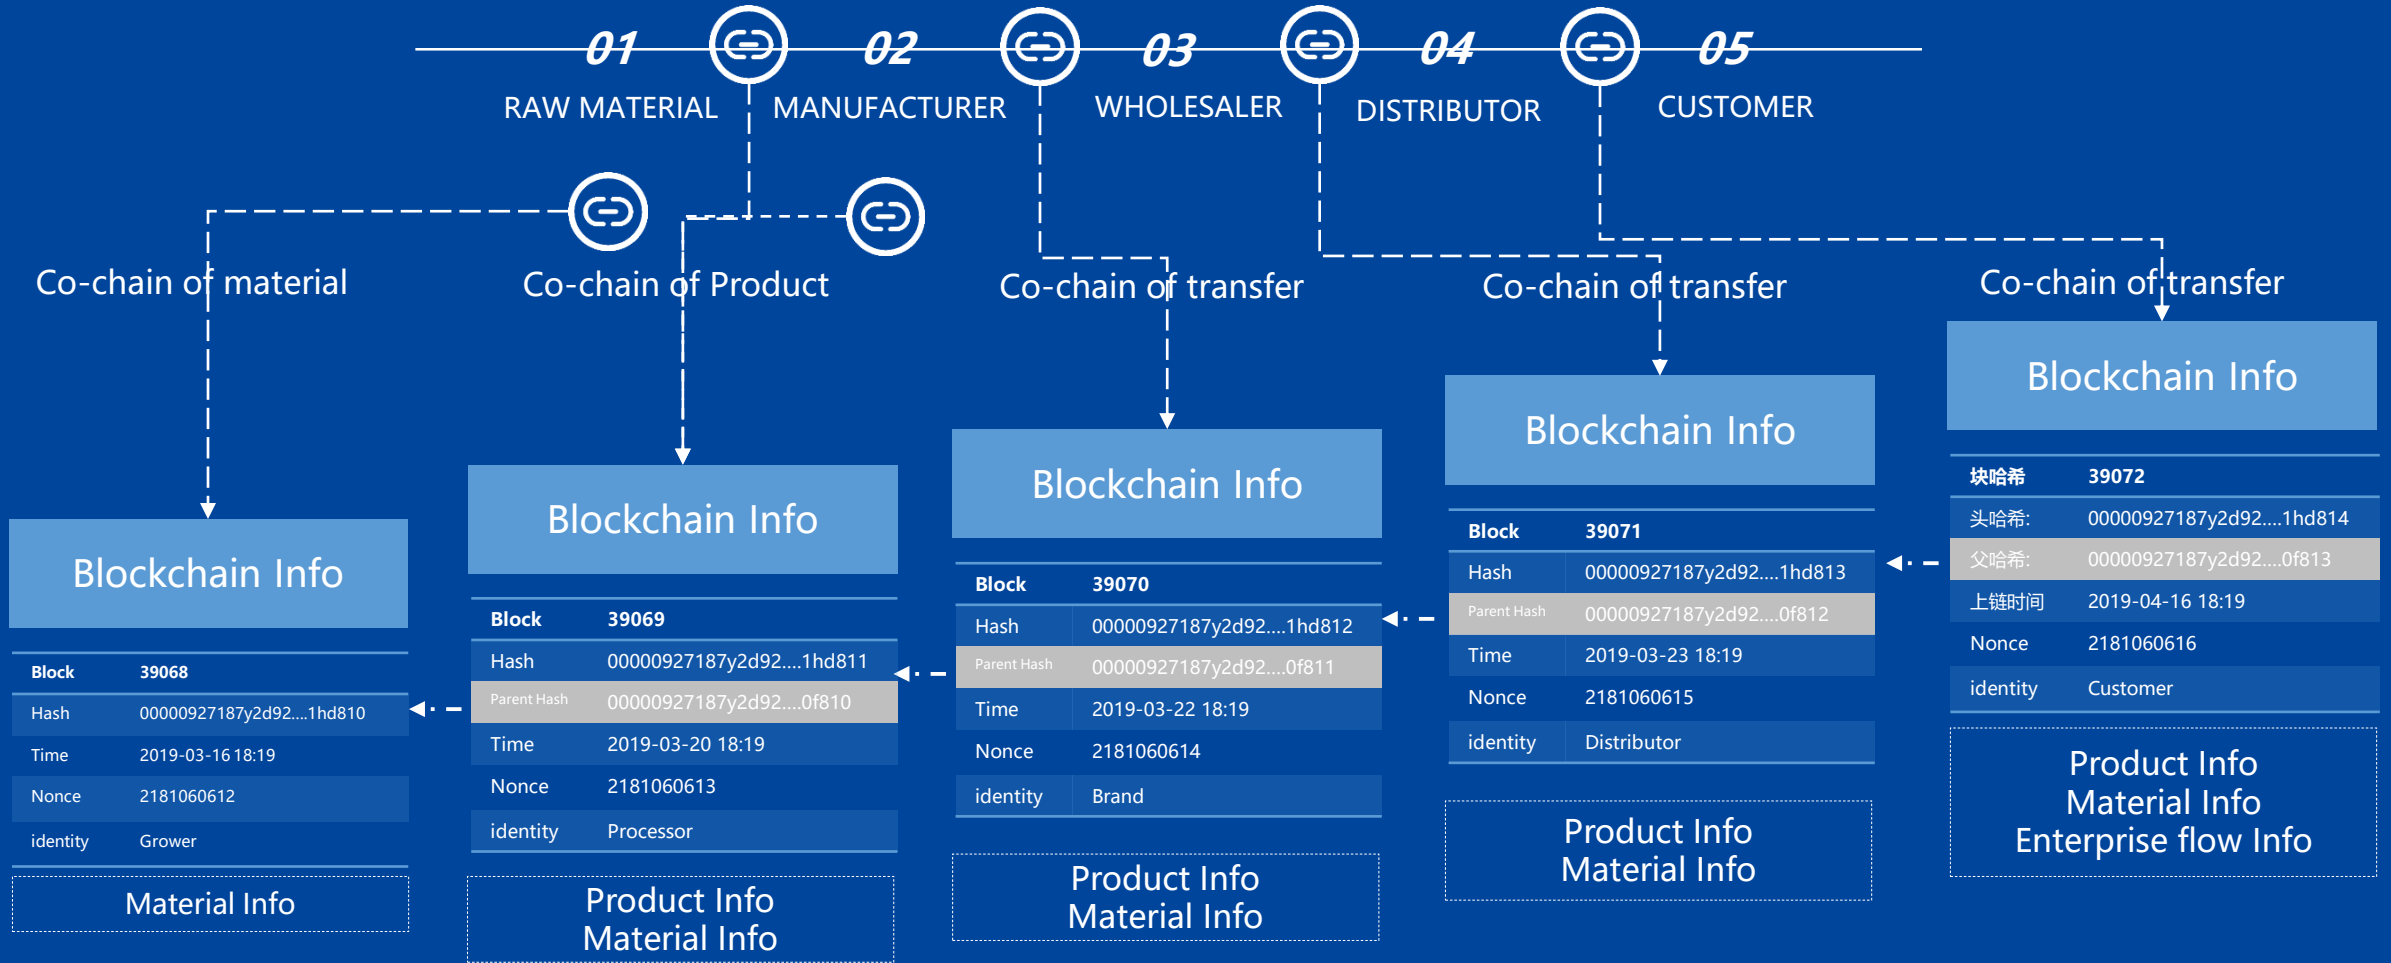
01 RAW MATERIAL

02 MANUFACTURER

03 WHOLESALER

04 DISTRIBUTOR

05 CUSTOMER

Co-chain of material

Co-chain of Product

Co-chain of transfer

Co-chain of transfer

Co-chain of transfer

Blockchain Info

| Block | 39068 |
|---|---|
| Hash | 00000927187y2d92....1hd810 |
| Time | 2019-03-16 18:19 |
| Nonce | 2181060612 |
| identity | Grower |

Material Info

Blockchain Info

| Block | 39069 |
|---|---|
| Hash | 00000927187y2d92....1hd811 |
| Parent Hash | 00000927187y2d92....0f810 |
| Time | 2019-03-20 18:19 |
| Nonce | 2181060613 |
| identity | Processor |

Product Info
Material Info

Blockchain Info

| Block | 39070 |
|---|---|
| Hash | 00000927187y2d92....1hd812 |
| Parent Hash | 00000927187y2d92....0f811 |
| Time | 2019-03-22 18:19 |
| Nonce | 2181060614 |
| identity | Brand |

Product Info
Material Info

Blockchain Info

| Block | 39071 |
|---|---|
| Hash | 00000927187y2d92....1hd813 |
| Parent Hash | 00000927187y2d92....0f812 |
| Time | 2019-03-23 18:19 |
| Nonce | 2181060615 |
| identity | Distributor |

Product Info
Material Info

Blockchain Info

| 块哈希 | 39072 |
|---|---|
| 头哈希: | 00000927187y2d92....1hd814 |
| 父哈希: | 00000927187y2d92....0f813 |
| 上链时间 | 2019-04-16 18:19 |
| Nonce | 2181060616 |
| identity | Customer |

Product Info
Material Info
Enterprise flow Info